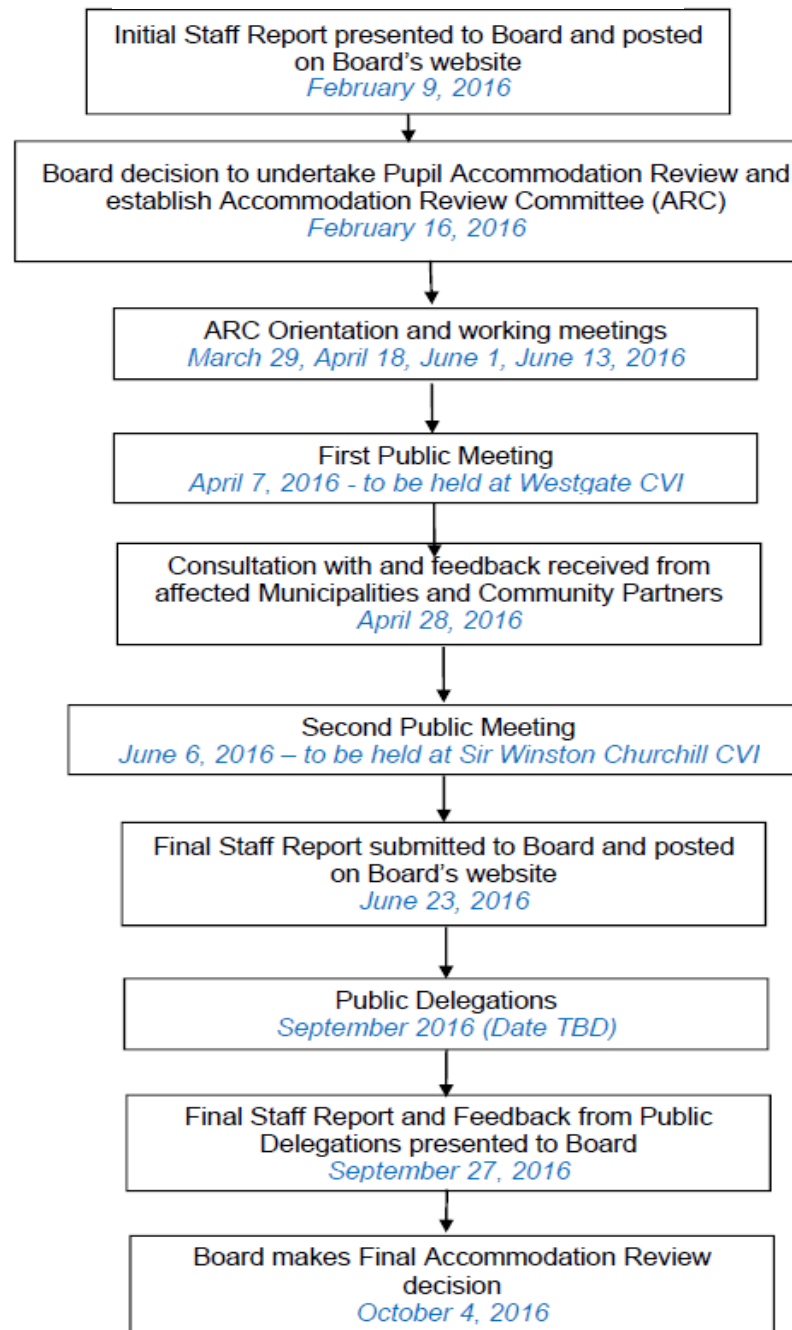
Initial Staff Report presented to Board and posted on Board's website
February 9, 2016

Board decision to undertake Pupil Accommodation Review and establish Accommodation Review Committee (ARC)
February 16, 2016

ARC Orientation and working meetings
March 29, April 18, June 1, June 13, 2016

First Public Meeting
April 7, 2016 - to be held at Westgate CVI

Consultation with and feedback received from affected Municipalities and Community Partners
April 28, 2016

Second Public Meeting
June 6, 2016 – to be held at Sir Winston Churchill CVI

Final Staff Report submitted to Board and posted on Board's website
June 23, 2016

Public Delegations
September 2016 (Date TBD)

Final Staff Report and Feedback from Public Delegations presented to Board
September 27, 2016

Board makes Final Accommodation Review decision
October 4, 2016